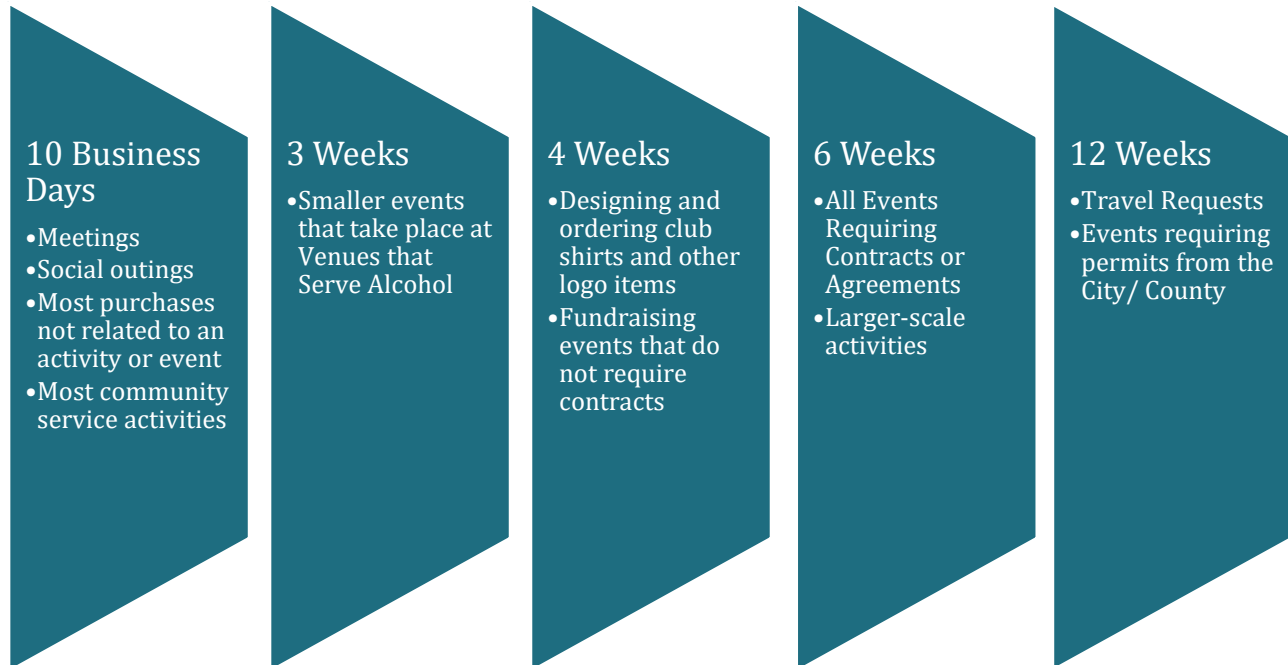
10 Business Days

•Meetings
•Social outings
•Most purchases not related to an activity or event
•Most community service activities

3 Weeks

•Smaller events that take place at Venues that Serve Alcohol

4 Weeks

•Designing and ordering club shirts and other logo items
•Fundraising events that do not require contracts

6 Weeks

•All Events Requiring Contracts or Agreements
•Larger-scale activities

12 Weeks

•Travel Requests
•Events requiring permits from the City/ County